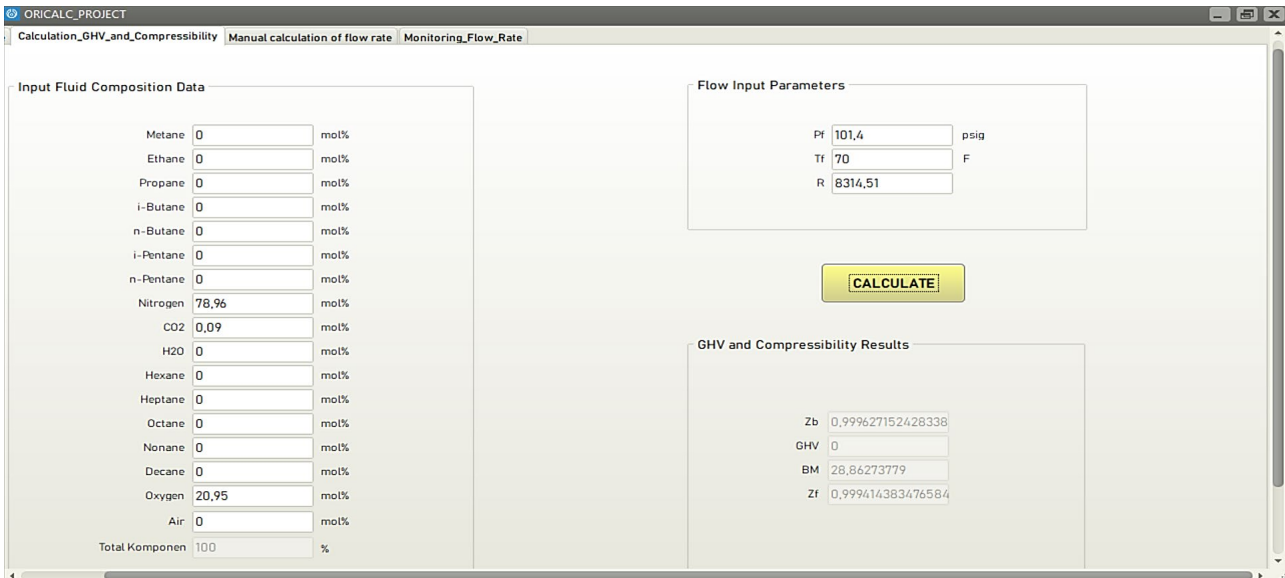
ORICALC_PROJECT

Calculation_GHV_and_Compressibility | Manual calculation of flow rate | Monitoring_Flow_Rate

Input Fluid Composition Data

Metane 0 mol%
Ethane 0 mol%
Propane 0 mol%
i-Butane 0 mol%
n-Butane 0 mol%
i-Pentane 0 mol%
n-Pentane 0 mol%
Nitrogen 78,96 mol%
CO2 0,09 mol%
H2O 0 mol%
Hexane 0 mol%
Heptane 0 mol%
Octane 0 mol%
Nonane 0 mol%
Decane 0 mol%
Oxygen 20,95 mol%
Air 0 mol%
Total Komponen 100 %

Flow Input Parameters

Pf 101,4 psig
Tf 70 F
R 8314,51

CALCULATE

GHV and Compressibility Results

Zb 0,999627152428338
GHV 0
BM 28,86273779
Zf 0,999414383476584